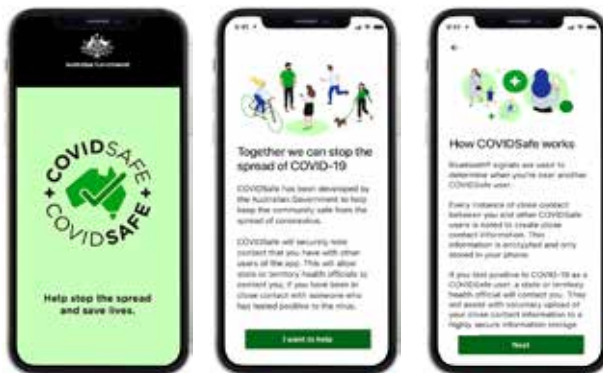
Australian Government

COVIDSafe
COVIDSafe

Help stop the spread and save lives.

9:41

Together we can stop the spread of COVID-19

COVIDSafe has been developed by the Australian Government to help keep the community safe from the spread of coronavirus.

COVIDSafe will securely note contact that you have with other users of the app. This will allow state or territory health officials to contact you, if you have been in close contact with someone who has tested positive to the virus.

I want to help

9:41

How COVIDSafe works

Bluetooth® signals are used to determine when you're near another COVIDSafe user.

Every instance of close contact between you and other COVIDSafe users is noted to create close contact information. This information is encrypted and only stored in your phone.

If you test positive to COVID-19 as a COVIDSafe user, a state or territory health official will contact you. They will assist with voluntary upload of your close contact information to a highly secure information storage

Next